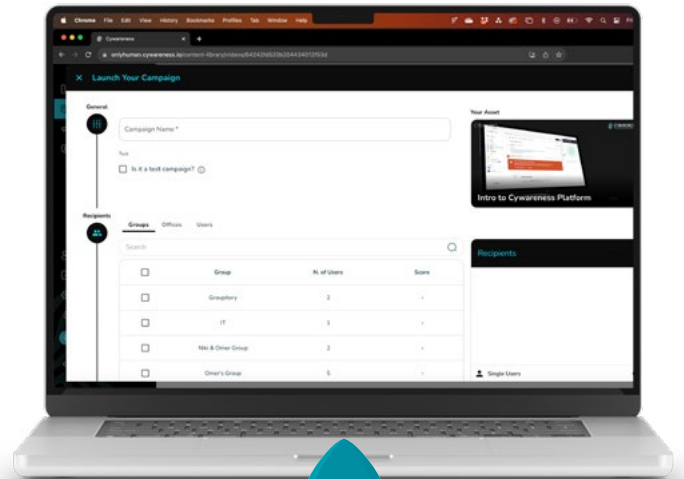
Chrome File Edit View History Bookmarks Profiles Tab Window Help

Cywareness

onlyhuman.cywareness.io/content-library/video/64242fd520b20443401f55d

× Launch Your Campaign

General

Campaign Name *

Test

Is it a test campaign?

Recipients

Groups Offices Users

Search

| | Group | N. of Users | Score |
|---|---|---|---|
| | Groupitory | 2 | - |
| | IT | 1 | - |
| | Niki & Omer Group | 2 | - |
| | Omer's Group | 5 | - |

Your Asset

Intro to Cywareness Platform

Recipients

Single Users